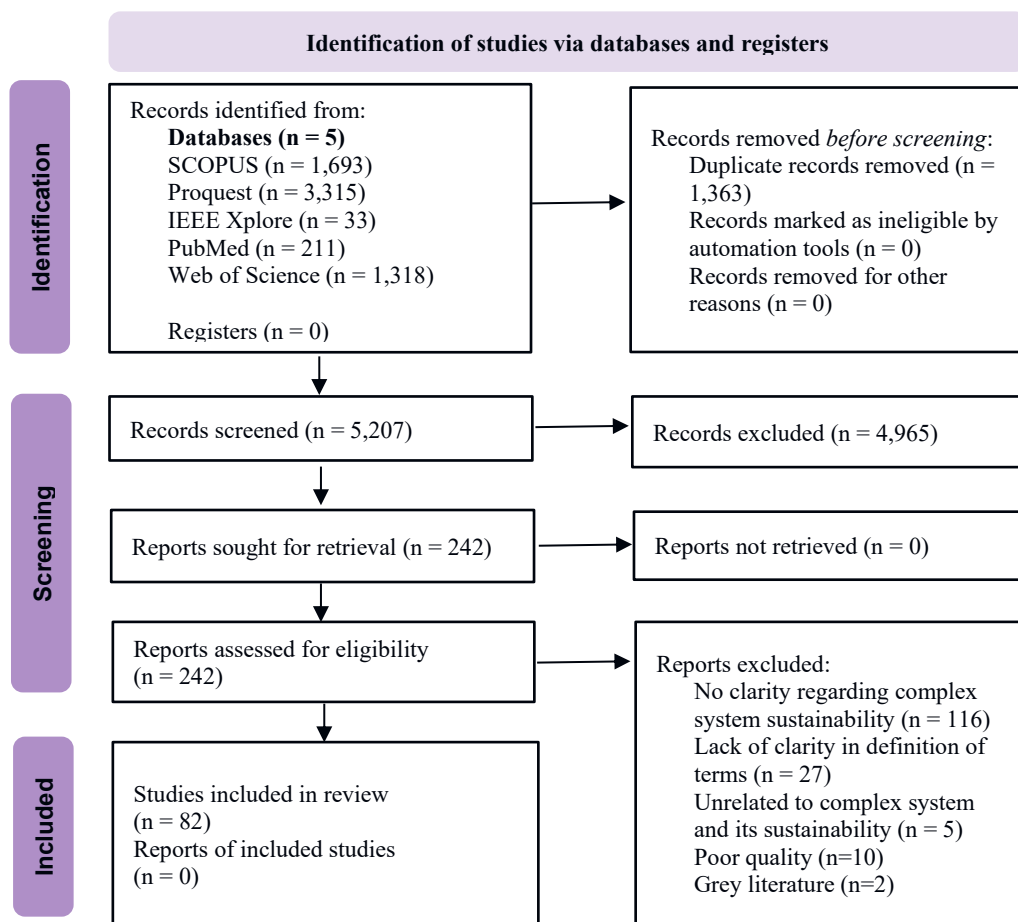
Identification of studies via databases and registers

Identification

Records identified from:
**Databases (n = 5)**
SCOPUS (n = 1,693)
Proquest (n = 3,315)
IEEE Xplore (n = 33)
PubMed (n = 211)
Web of Science (n = 1,318)

Registers (n = 0)

Records removed *before screening*:
Duplicate records removed (n = 1,363)
Records marked as ineligible by automation tools (n = 0)
Records removed for other reasons (n = 0)

Screening

Records screened (n = 5,207)

Records excluded (n = 4,965)

Reports sought for retrieval (n = 242)

Reports not retrieved (n = 0)

Reports assessed for eligibility (n = 242)

Reports excluded:
No clarity regarding complex system sustainability (n = 116)
Lack of clarity in definition of terms (n = 27)
Unrelated to complex system and its sustainability (n = 5)
Poor quality (n=10)
Grey literature (n=2)

Included

Studies included in review (n = 82)
Reports of included studies (n = 0)